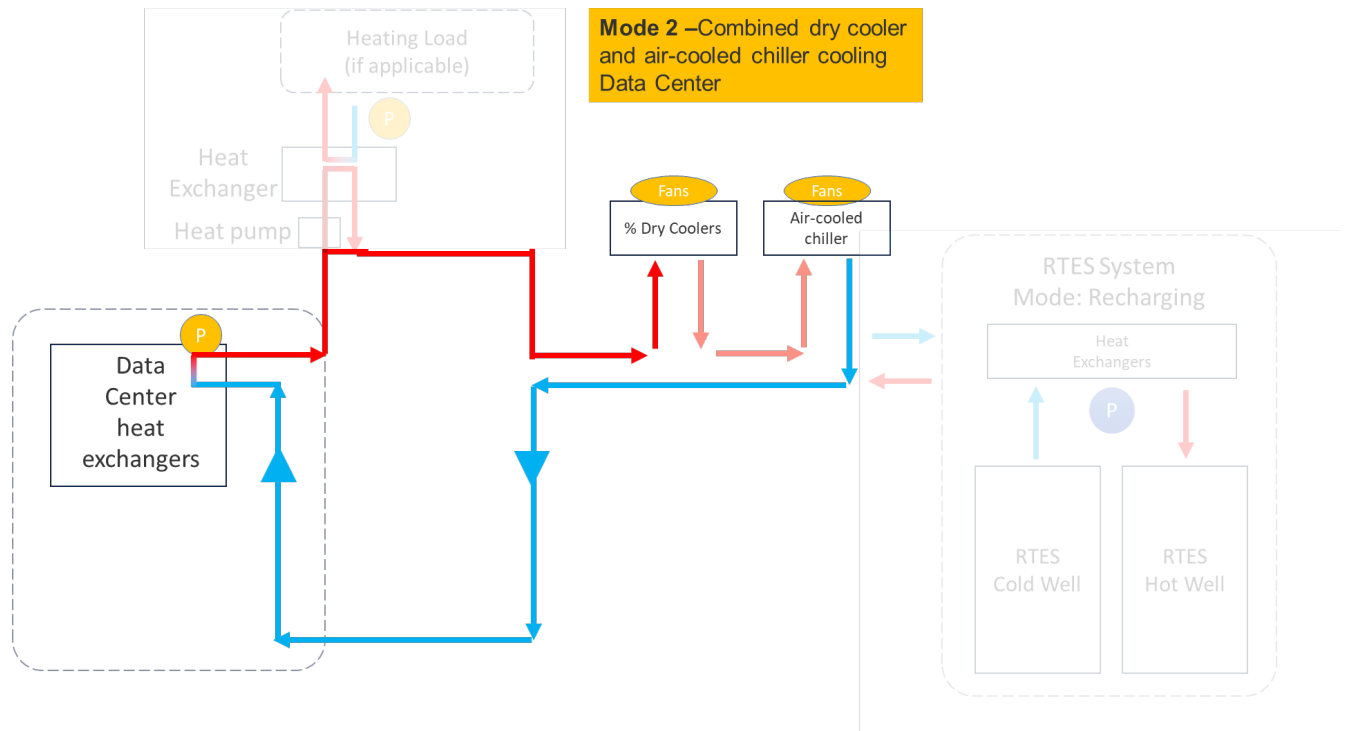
Heating Load
(if applicable)

P

Heat
Exchanger

Heat pump

**Mode 2 –**Combined dry cooler and air-cooled chiller cooling Data Center

Fans

% Dry Coolers

Fans

Air-cooled
chiller

RTES System
Mode: Recharging

Heat
Exchangers

P

P

Data
Center
heat
exchangers

RTES
Cold Well

RTES
Hot Well